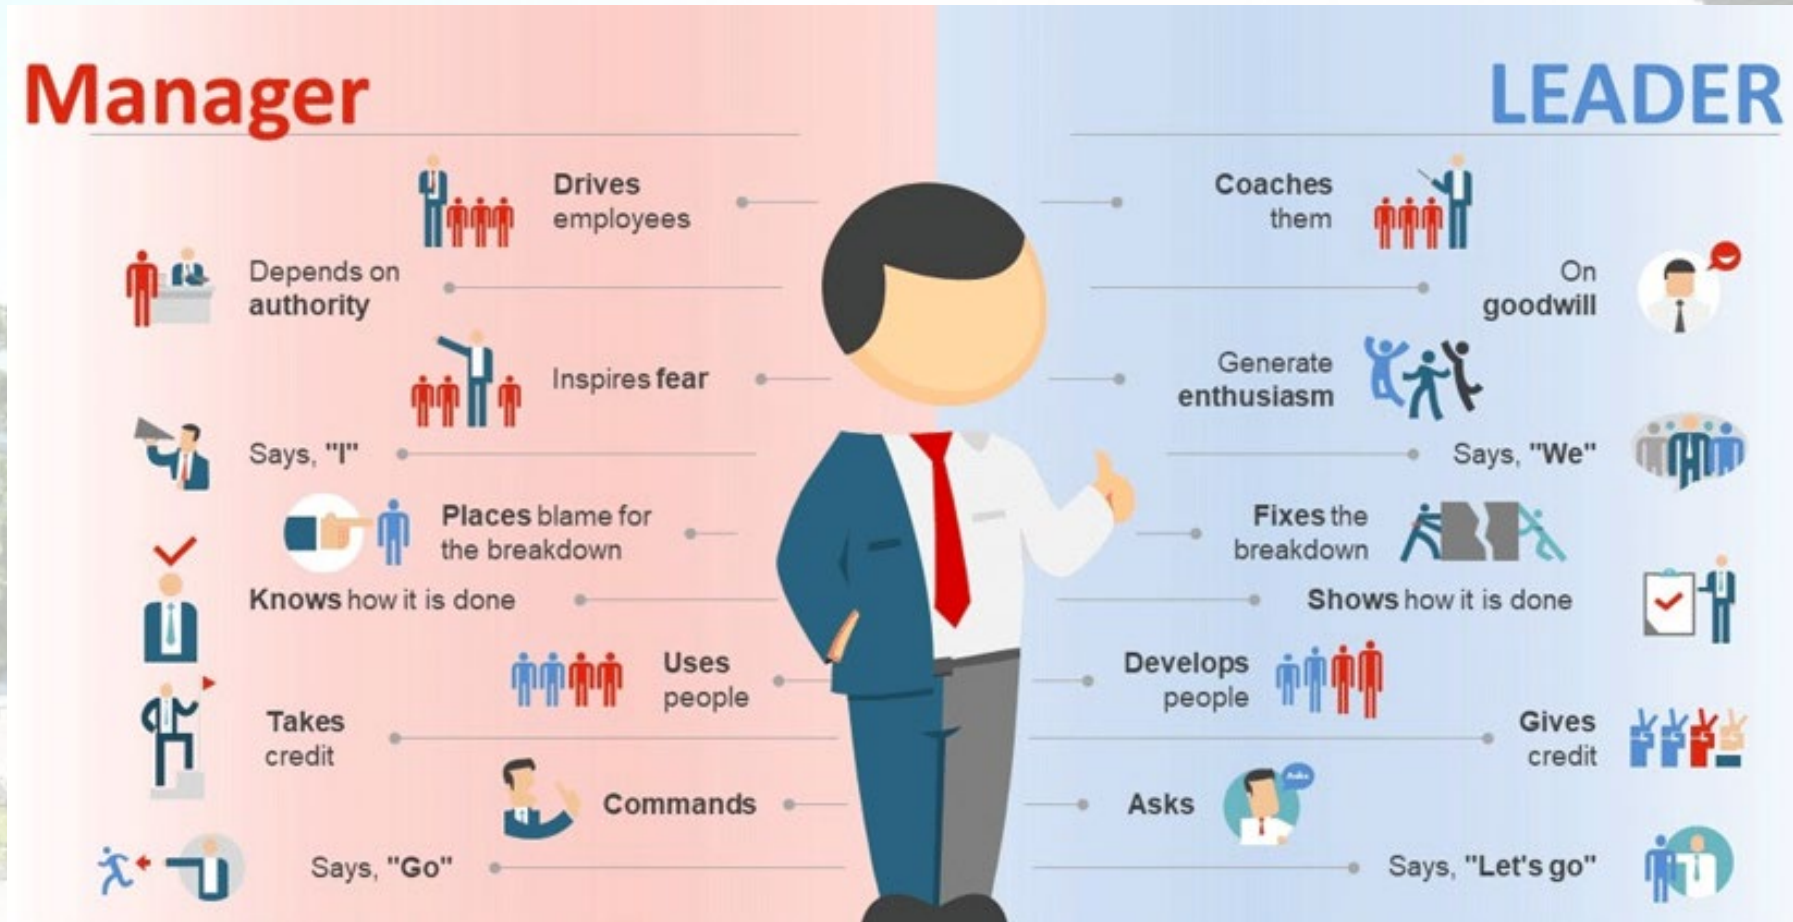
Manager

Drives employees

Depends on authority

Inspires fear

Says, "I"

Places blame for the breakdown

Knows how it is done

Uses people

Takes credit

Commands

Says, "Go"

LEADER

Coaches them

On goodwill

Generate enthusiasm

Says, "We"

Fixes the breakdown

Shows how it is done

Develops people

Gives credit

Asks

Says, "Let's go"